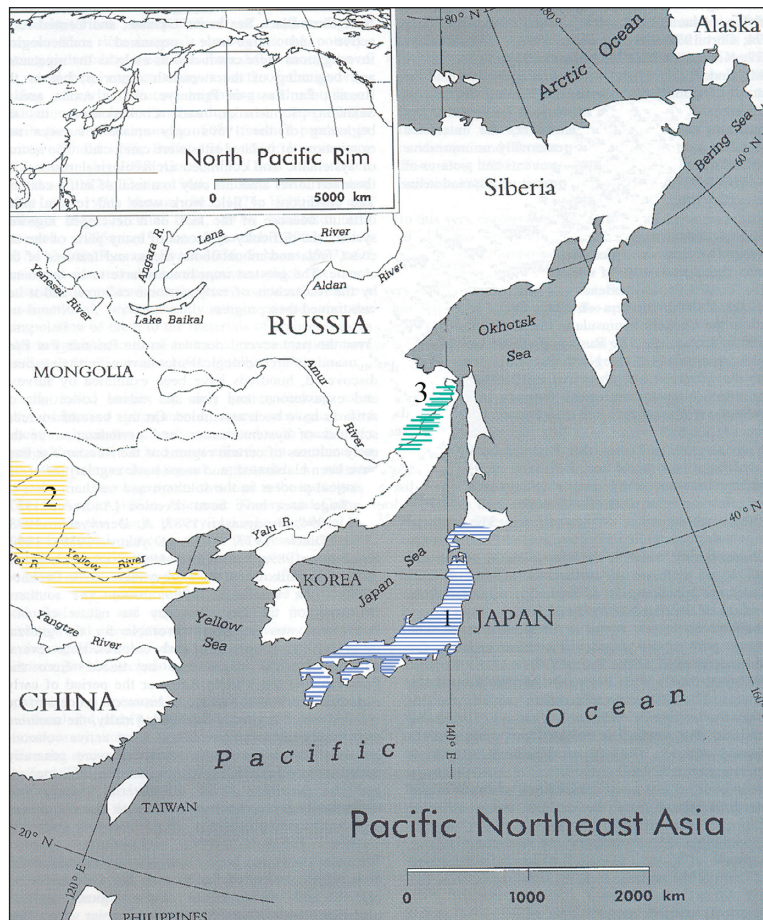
North Pacific Rim

0 5000 km

80° N

Alaska

Arctic Ocean

Bering Sea

60° N

Siberia

Lena River

Angara R.

Yenessei River

Aldan River

Lake Baikal

RUSSIA

Okhotsk Sea

MONGOLIA

Amur River

3

2

Wei R.

Yellow River

Yalu R.

KOREA

Japan Sea

40° N

Yangtze River

Yellow Sea

1 JAPAN

CHINA

Ocean

Pacific

140° E

TAIWAN

20° N

120° E

PHILIPPINES

Pacific Northeast Asia

0 1000 2000 km